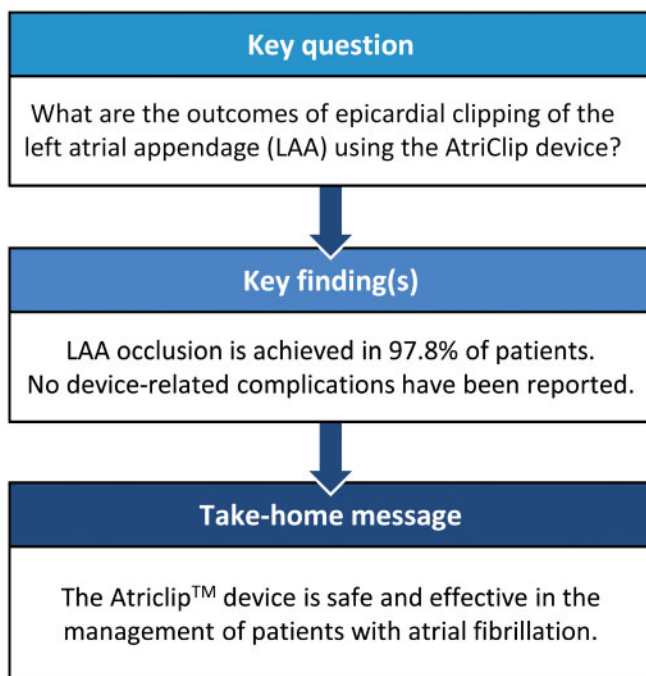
Key question

What are the outcomes of epicardial clipping of the left atrial appendage (LAA) using the AtriClip device?

Key finding(s)

LAA occlusion is achieved in 97.8% of patients. No device-related complications have been reported.

Take-home message

The Atriclip$^{TM}$ device is safe and effective in the management of patients with atrial fibrillation.